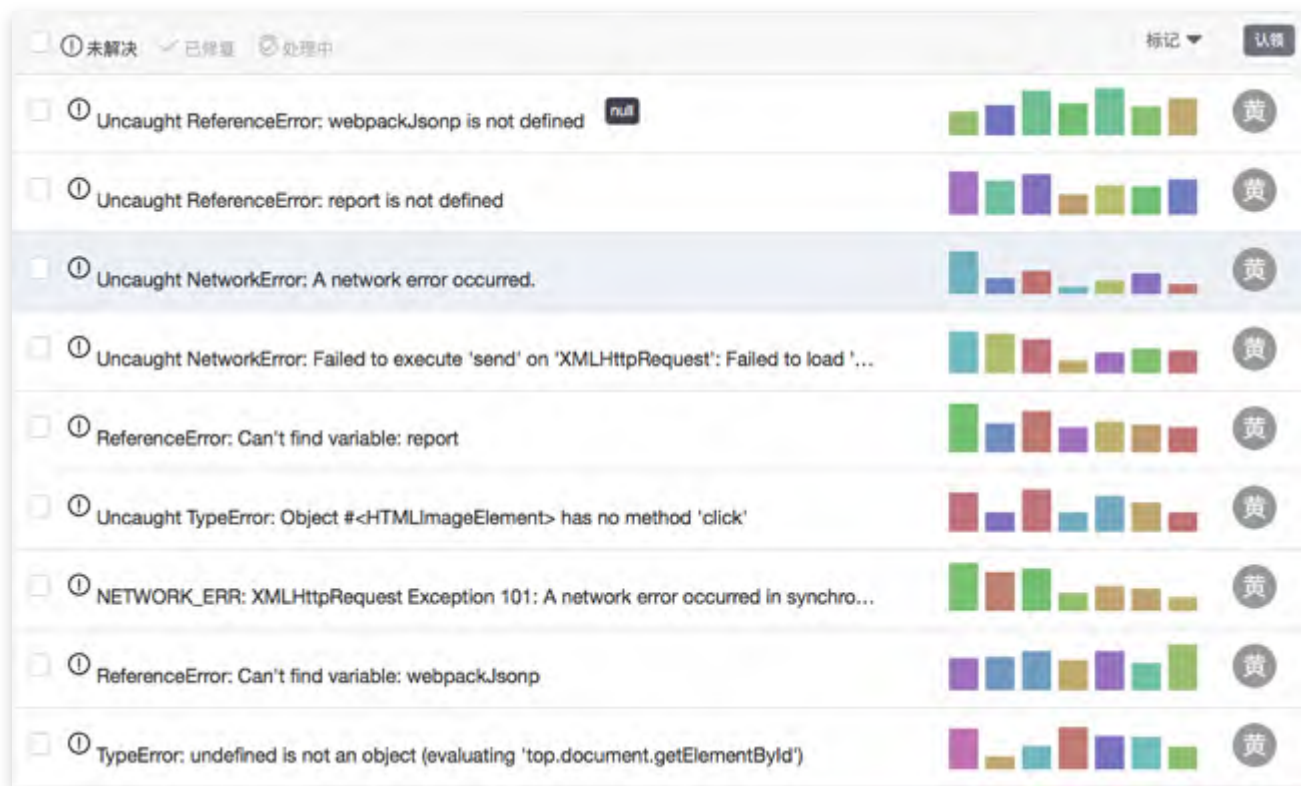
未解决 已修复 处理中 标记 认领

Uncaught ReferenceError: webpackJsonp is not defined null 黄

Uncaught ReferenceError: report is not defined 黄

Uncaught NetworkError: A network error occurred. 黄

Uncaught NetworkError: Failed to execute 'send' on 'XMLHttpRequest': Failed to load '... 黄

ReferenceError: Can't find variable: report 黄

Uncaught TypeError: Object #<HTMLImageElement> has no method 'click' 黄

NETWORK_ERR: XMLHttpRequest Exception 101: A network error occurred in synchro... 黄

ReferenceError: Can't find variable: webpackJsonp 黄

TypeError: undefined is not an object (evaluating 'top.document.getElementById') 黄